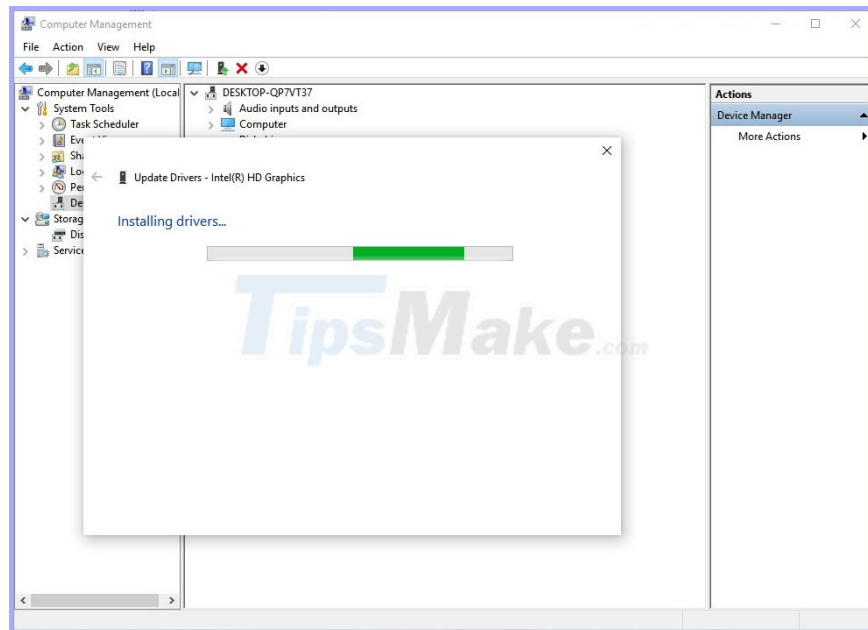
Computer Management

File Action View Help

Computer Management (Local
System Tools
Task Scheduler
Eve
Sha
Loc
Per
De
Storag
Dis
Service

DESKTOP-QP7VT37
Audio inputs and outputs
Computer

Actions
Device Manager
More Actions

Update Drivers - Intel(R) HD Graphics

Installing drivers...

TipsMake.com